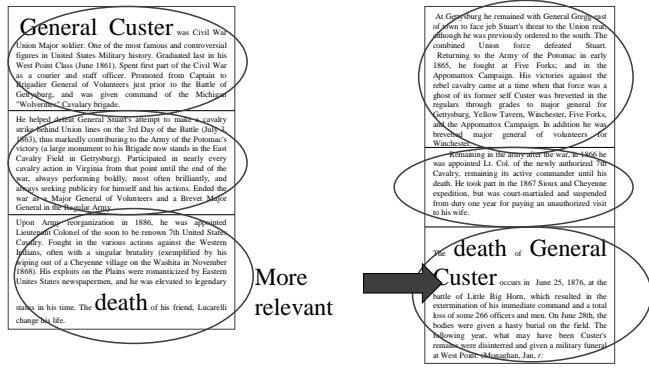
General Custer was Civil War Union Major soldier. One of the most famous and controversial figures in United States Military history. Graduated last in his West Point Class (June 1861). Spent first part of the Civil War as a courier and staff officer. Promoted from Captain to Brigadier General of Volunteers just prior to the Battle of Gettysburg, and was given command of the Michigan "Wolverines" Cavalry brigade.

He helped defeat General Stuart's attempt to make a cavalry strike behind Union lines on the 3rd Day of the Battle (July 3, 1863), thus markedly contributing to the Army of the Potomac's victory (a large monument to his Brigade now stands in the East Cavalry Field in Gettysburg). Participated in nearly every cavalry action in Virginia from that point until the end of the war, always performing boldly, most often brilliantly, and always seeking publicity for himself and his actions. Ended the war as a Major General of Volunteers and a Brevet Major General in the Regular Army.

Upon Army reorganization in 1866, he was appointed Lieutenant Colonel of the soon to be renown 7th United States Cavalry. Fought in the various actions against the Western Indians, often with a singular brutality (exemplified by his wiping out of a Cheyenne village on the Washita in November 1868). His exploits on the Plains were romanticized by Eastern Unites States newspapermen, and he was elevated to legendary status in his time. The death of his friend, Lucarelli change his life.

More relevant

At Gettysburg he remained with General Gregg east of town to face jeb Stuart's threat to the Union rear although he was previously ordered to the south. The combined Union force defeated Stuart. Returning to the Army of the Potomac in early 1865, he fought at Five Forks; and in the Appomattox Campaign. His victories against the rebel cavalry came at a time when that force was a ghost of its former self Custer was brevetted in the regulars through grades to major general for Gettysburg, Yellow Tavern, Winchester, Five Forks, and the Appomattox Campaign. In addition he was brevetted major general of volunteers for Winchester.

Remaining in the army after the war, in 1866 he was appointed Lt. Col. of the newly authorized 7th Cavalry, remaining its active commander until his death. He took part in the 1867 Sioux and Cheyenne expedition, but was court-martialed and suspended from duty one year for paying an unauthorized visit to his wife.

The death of General Custer occurs in June 25, 1876, at the battle of Little Big Horn, which resulted in the extermination of his immediate command and a total loss of some 266 officers and men. On June 28th, the bodies were given a hasty burial on the field. The following year, what may have been Custer's remains were disinterred and given a military funeral at West Point. (Monaghan, Jan, r: